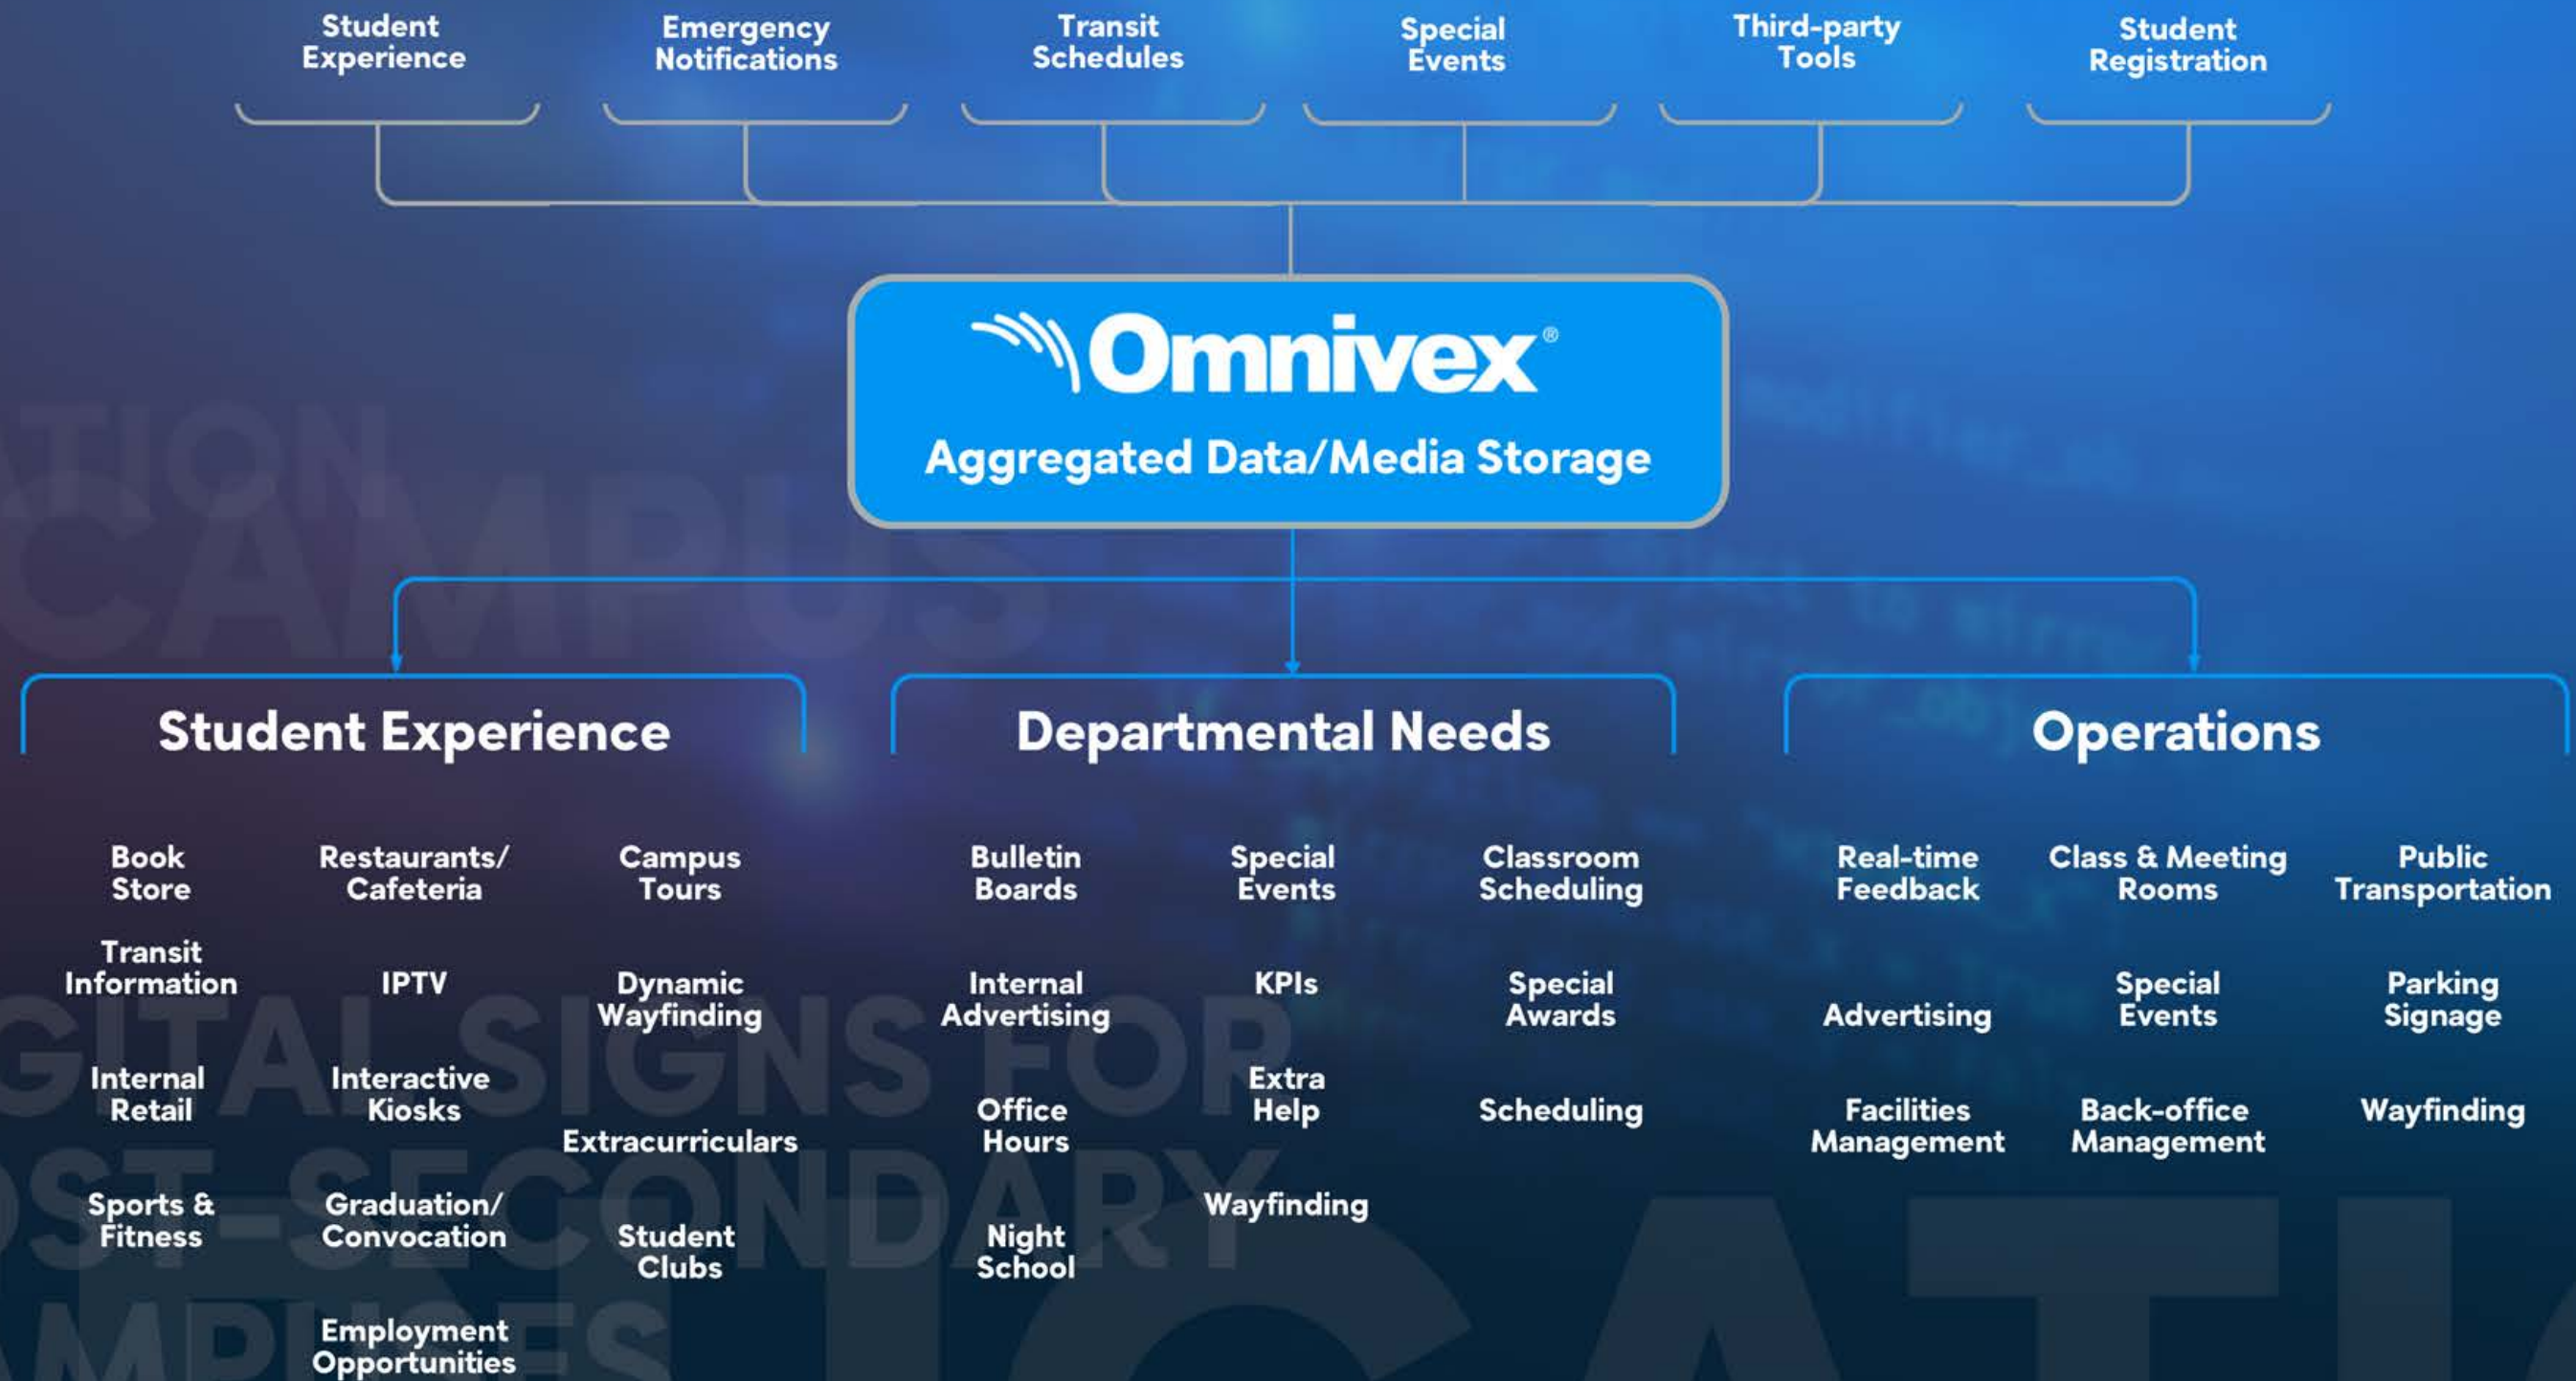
Student Experience

Emergency Notifications

Transit Schedules

Special Events

Third-party Tools

Student Registration

Omnivex®

Aggregated Data/Media Storage

Student Experience

Book Store

Restaurants/ Cafeteria

Campus Tours

Transit Information

IPTV

Dynamic Wayfinding

Internal Retail

Interactive Kiosks

Extracurriculars

Sports & Fitness

Graduation/ Convocation

Student Clubs

Employment Opportunities

Departmental Needs

Bulletin Boards

Special Events

Classroom Scheduling

Internal Advertising

KPIs

Special Awards

Office Hours

Extra Help

Scheduling

Night School

Wayfinding

Operations

Real-time Feedback

Class & Meeting Rooms

Public Transportation

Advertising

Special Events

Parking Signage

Facilities Management

Back-office Management

Wayfinding

CAMPUS

DIGITAL SIGNS FOR POST-SECONDARY CAMPUSES